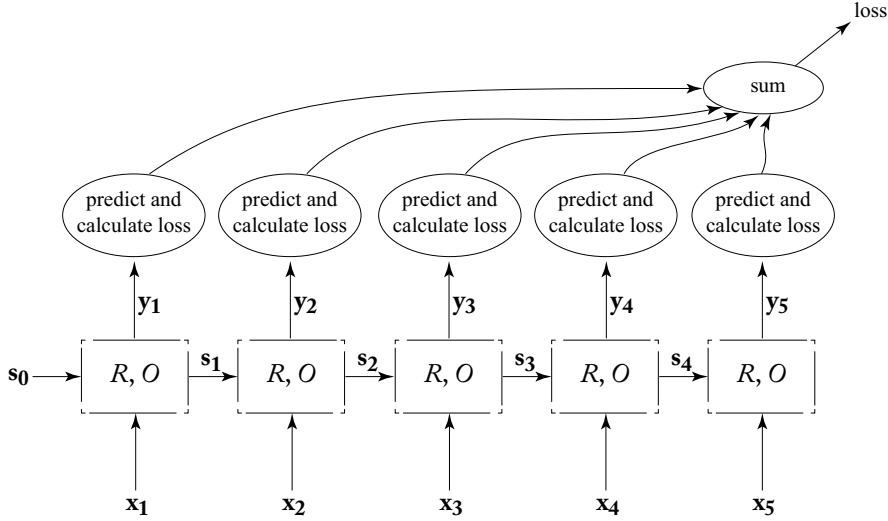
loss

sum

predict and calculate loss

predict and calculate loss

predict and calculate loss

predict and calculate loss

predict and calculate loss

$\mathbf{y_1}$

$\mathbf{y_2}$

$\mathbf{y_3}$

$\mathbf{y_4}$

$\mathbf{y_5}$

$\mathbf{s_0}$

$R, O$

$\mathbf{s_1}$

$R, O$

$\mathbf{s_2}$

$R, O$

$\mathbf{s_3}$

$R, O$

$\mathbf{s_4}$

$R, O$

$\mathbf{x_1}$

$\mathbf{x_2}$

$\mathbf{x_3}$

$\mathbf{x_4}$

$\mathbf{x_5}$